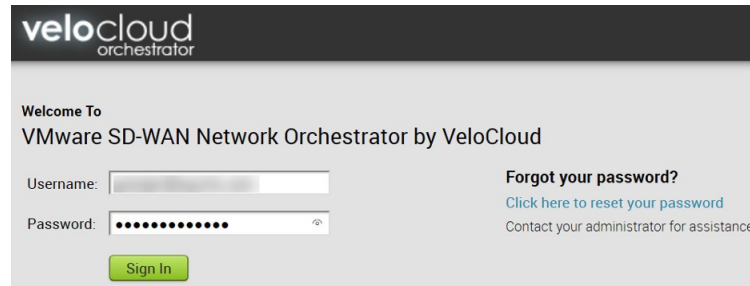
velocloud
orchestrator

Welcome To
VMware SD-WAN Network Orchestrator by VeloCloud

Username: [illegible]

Password: •••••••••••••

Sign In

Forgot your password?
Click here to reset your password
Contact your administrator for assistance